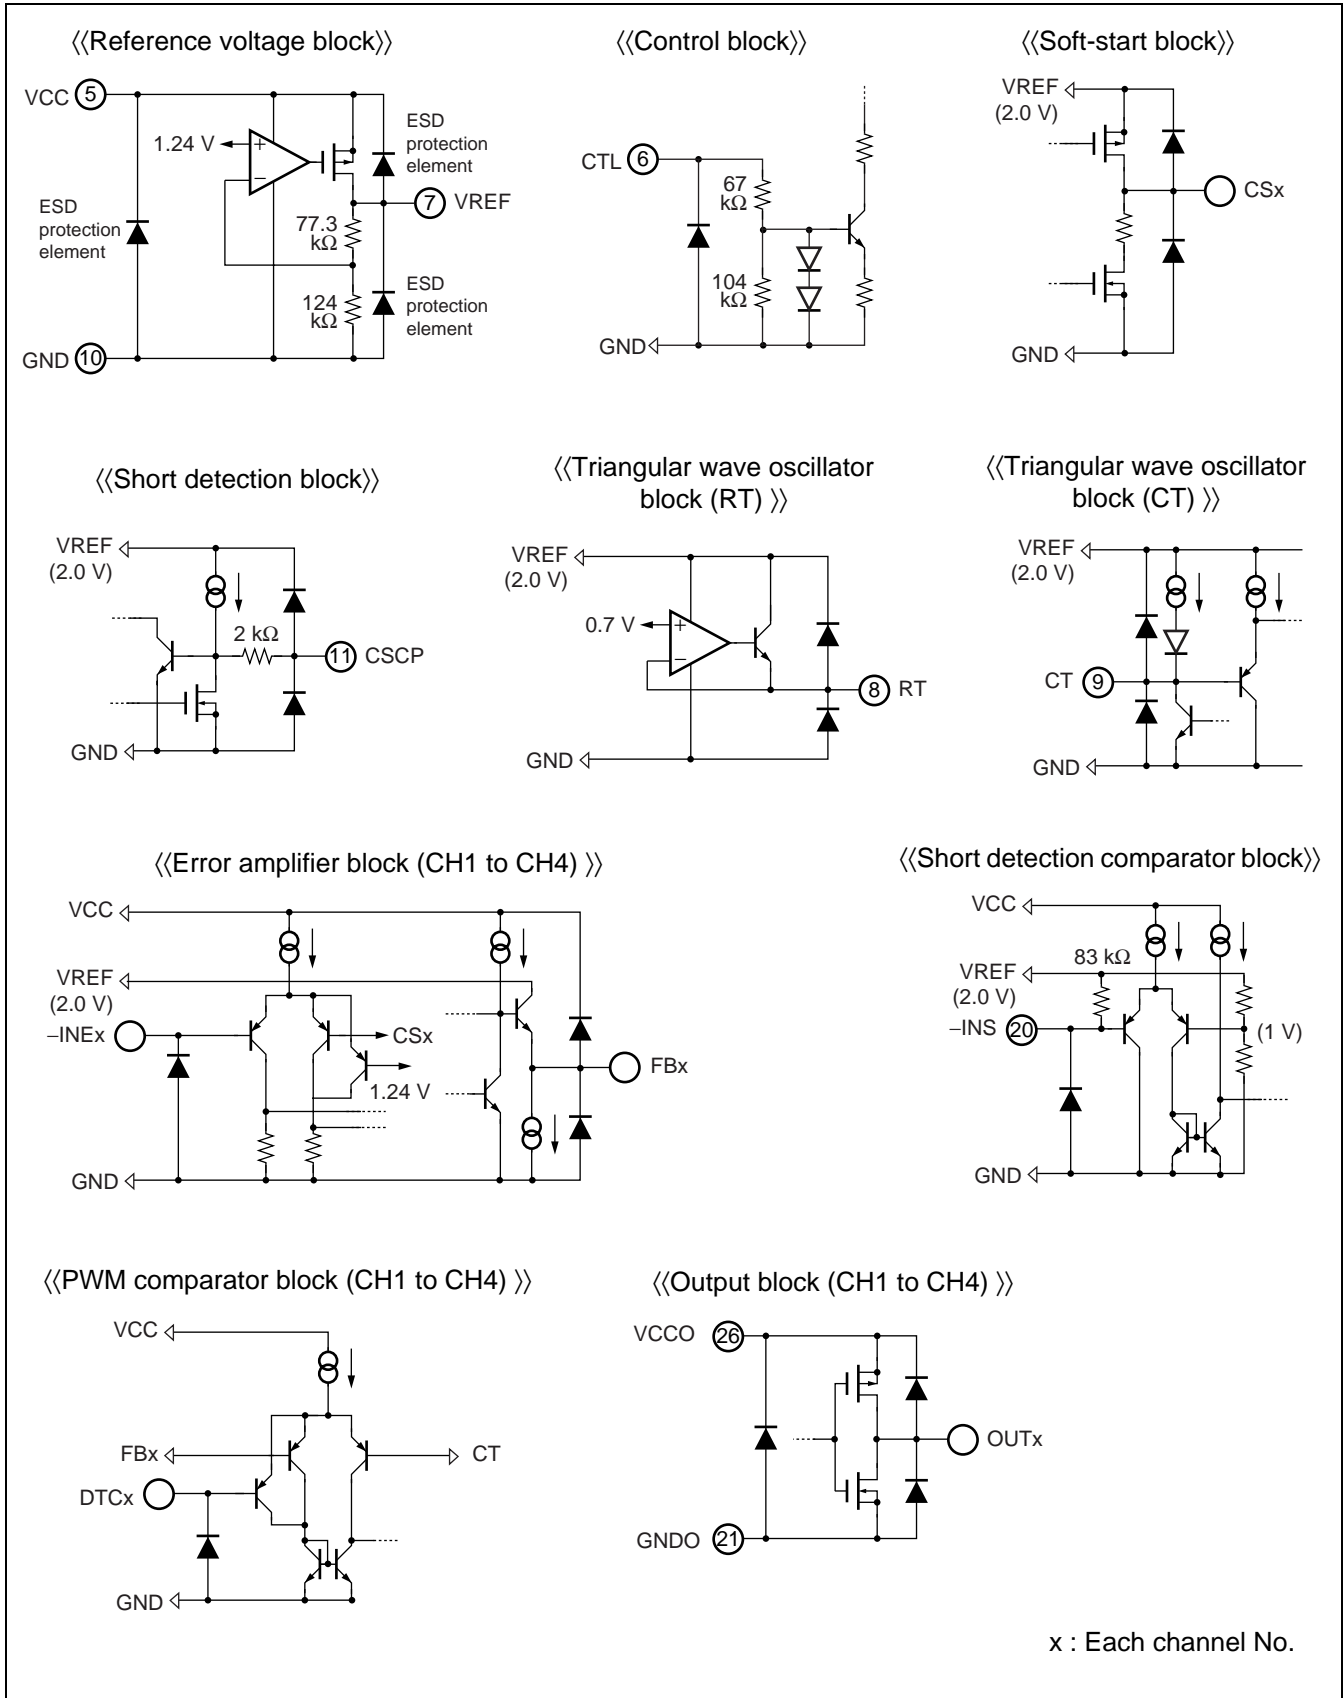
⟨⟨Reference voltage block⟩⟩

VCC 5
1.24 V
+
−
ESD protection element
ESD protection element
7 VREF
77.3 kΩ
124 kΩ
ESD protection element
GND 10

⟨⟨Control block⟩⟩

CTL 6
67 kΩ
104 kΩ
GND

⟨⟨Soft-start block⟩⟩

VREF (2.0 V)
CSx
GND

⟨⟨Short detection block⟩⟩

VREF (2.0 V)
2 kΩ
11 CSCP
GND

⟨⟨Triangular wave oscillator block (RT) ⟩⟩

VREF (2.0 V)
0.7 V
+
−
8 RT
GND

⟨⟨Triangular wave oscillator block (CT) ⟩⟩

VREF (2.0 V)
CT 9
GND

⟨⟨Error amplifier block (CH1 to CH4) ⟩⟩

VCC
VREF (2.0 V)
−INEx
CSx
1.24 V
FBx
GND

⟨⟨Short detection comparator block⟩⟩

VCC
83 kΩ
VREF (2.0 V)
−INS 20
(1 V)
GND

⟨⟨PWM comparator block (CH1 to CH4) ⟩⟩

VCC
FBx
CT
DTCx
GND

⟨⟨Output block (CH1 to CH4) ⟩⟩

VCCO 26
OUTx
GNDO 21

x : Each channel No.